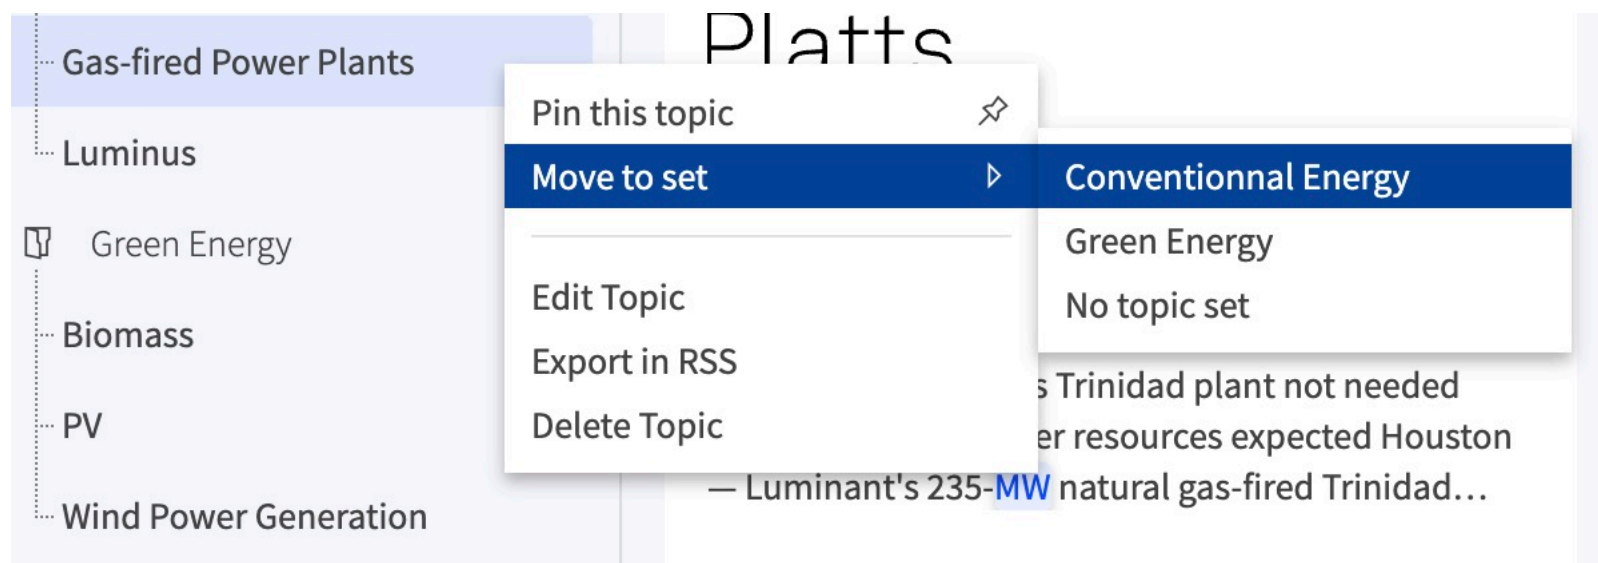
Gas-fired Power Plants

Luminus

Green Energy

Biomass

PV

Wind Power Generation

Platts

Pin this topic

Move to set

Edit Topic

Export in RSS

Delete Topic

Conventionnal Energy

Green Energy

No topic set

s Trinidad plant not needed

er resources expected Houston

— Luminant's 235-MW natural gas-fired Trinidad...